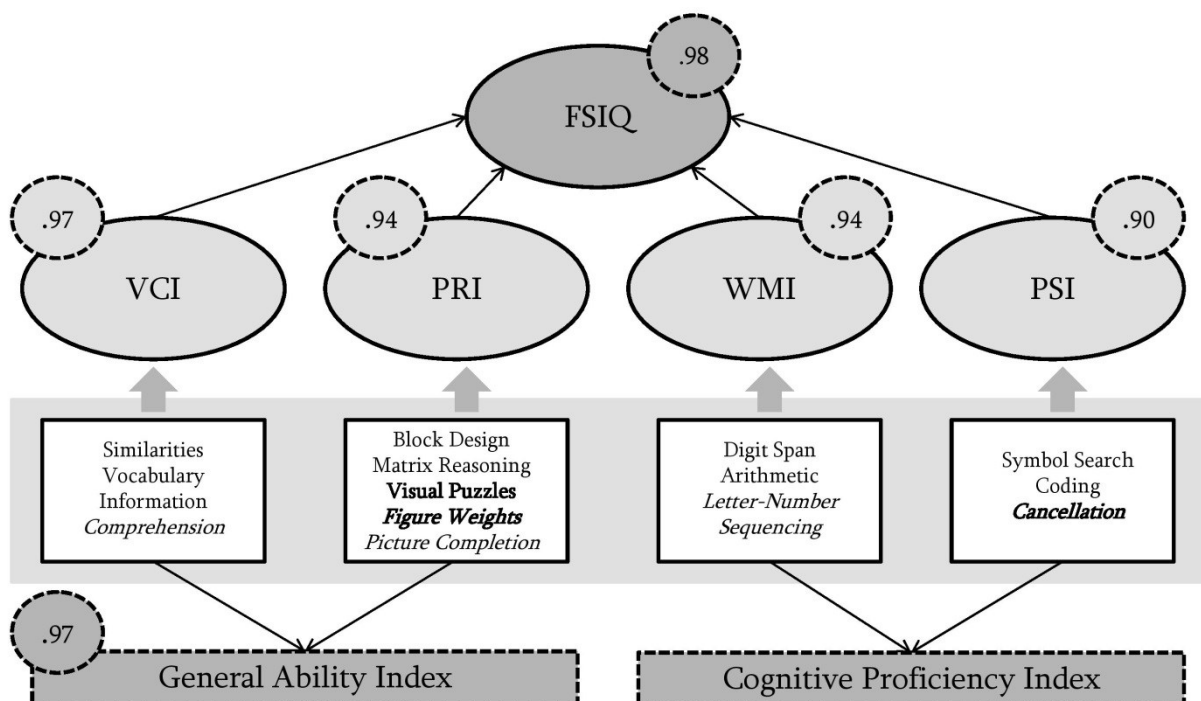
.98
FSIQ

.97
VCI

.94
PRI

.94
WMI

.90
PSI

Similarities
Vocabulary
Information
*Comprehension*

Block Design
Matrix Reasoning
**Visual Puzzles**
***Figure Weights***
*Picture Completion*

Digit Span
Arithmetic
*Letter-Number Sequencing*

Symbol Search
Coding
***Cancellation***

.97
General Ability Index

Cognitive Proficiency Index